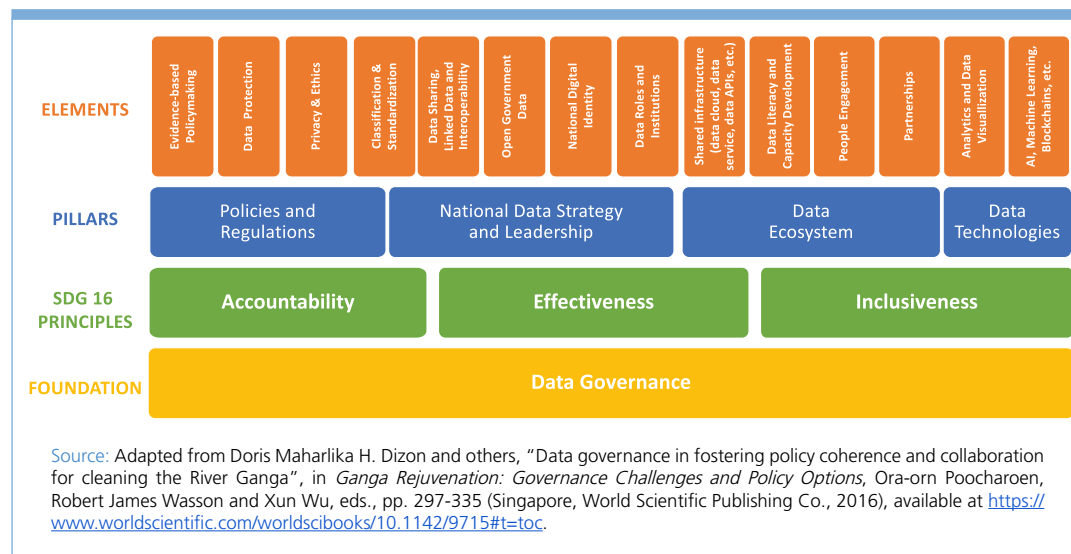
ELEMENTS

Evidence-based Policymaking

Data Protection

Privacy & Ethics

Classification & Standardization

Data Sharing, Linked Data and Interoperability

Open Government Data

National Digital Identity

Data Roles and Institutions

Shared infrastructure (data cloud, data service, data APIs, etc.)

Data Literacy and Capacity Development

People Engagement

Partnerships

Analytics and Data Visualization

AI, Machine Learning, Blockchains, etc.

PILLARS

Policies and Regulations

National Data Strategy and Leadership

Data Ecosystem

Data Technologies

SDG 16 PRINCIPLES

Accountability

Effectiveness

Inclusiveness

FOUNDATION

Data Governance

Source: Adapted from Doris Maharlika H. Dizon and others, “Data governance in fostering policy coherence and collaboration for cleaning the River Ganga”, in *Ganga Rejuvenation: Governance Challenges and Policy Options*, Ora-orn Poocharoen, Robert James Wasson and Xun Wu, eds., pp. 297-335 (Singapore, World Scientific Publishing Co., 2016), available at https://www.worldscientific.com/worldscibooks/10.1142/9715#t=toc.